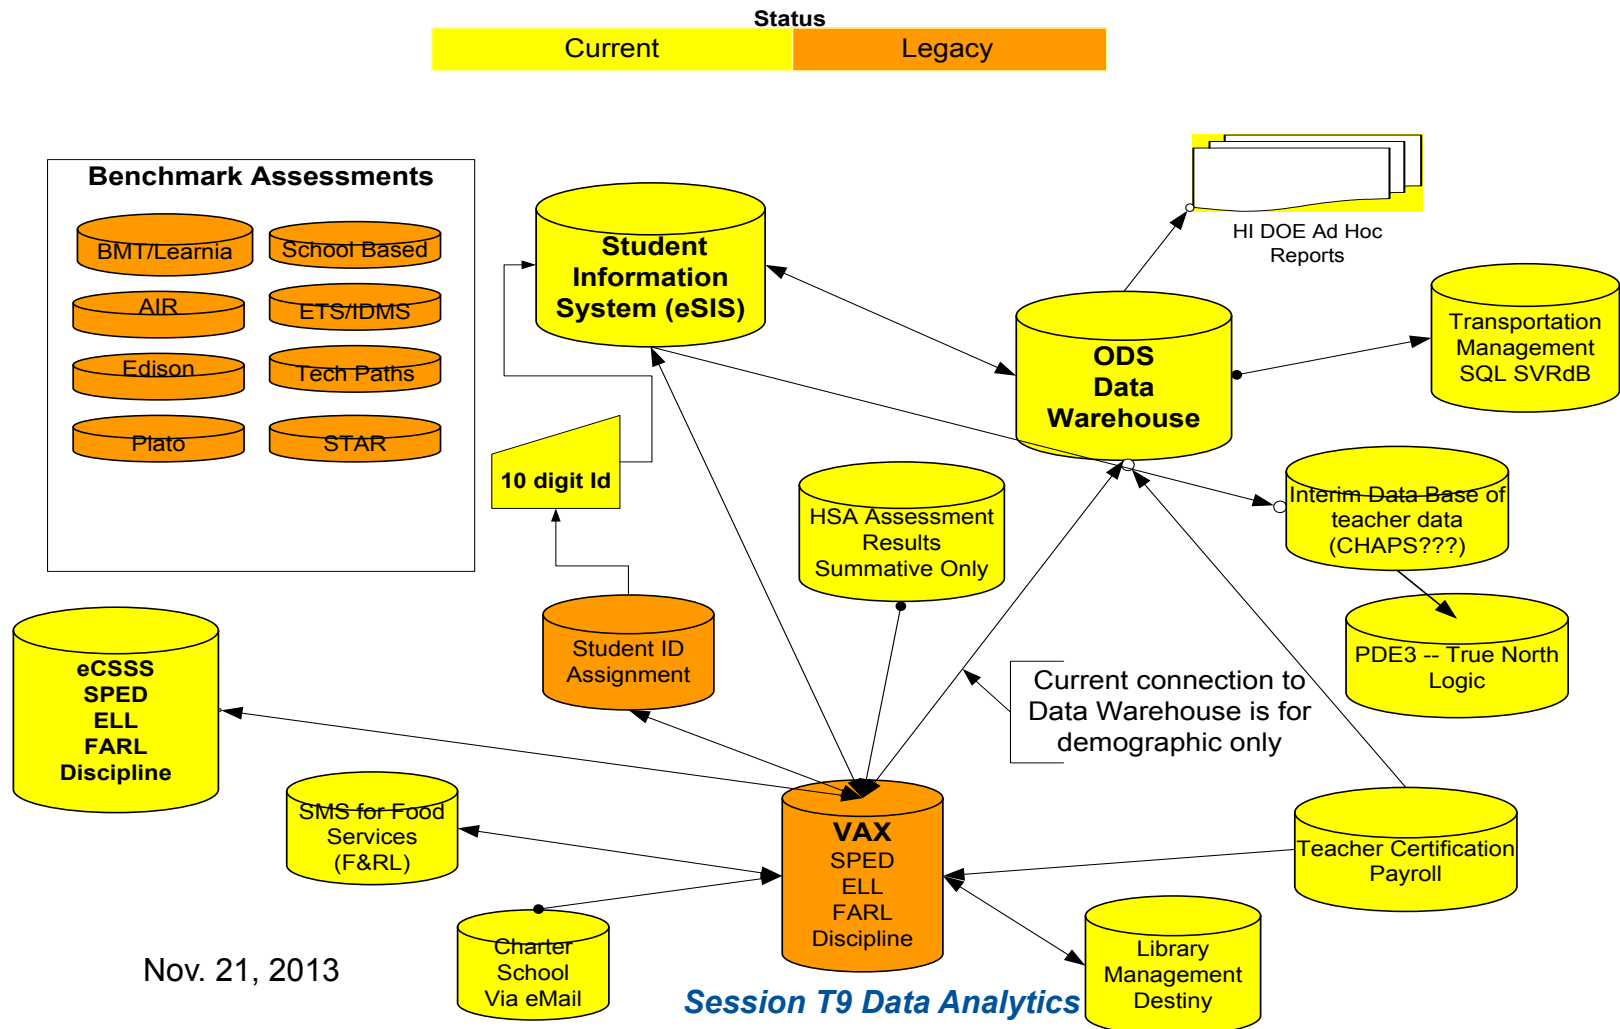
Status

Current

Legacy

Benchmark Assessments

BMT/Learnia

School Based

AIR

ETS/IDMS

Edison

Tech Paths

Plato

STAR

Student Information System (eSIS)

HI DOE Ad Hoc Reports

ODS Data Warehouse

Transportation Management SQL SVRdB

10 digit Id

HSA Assessment Results Summative Only

Interim Data Base of teacher data (CHAPS???)

PDE3 -- True North Logic

eCSSS SPED ELL FARL Discipline

Student ID Assignment

Current connection to Data Warehouse is for demographic only

SMS for Food Services (F&RL)

VAX SPED ELL FARL Discipline

Teacher Certification Payroll

Charter School Via eMail

Library Management Destiny

Nov. 21, 2013

Session T9 Data Analytics